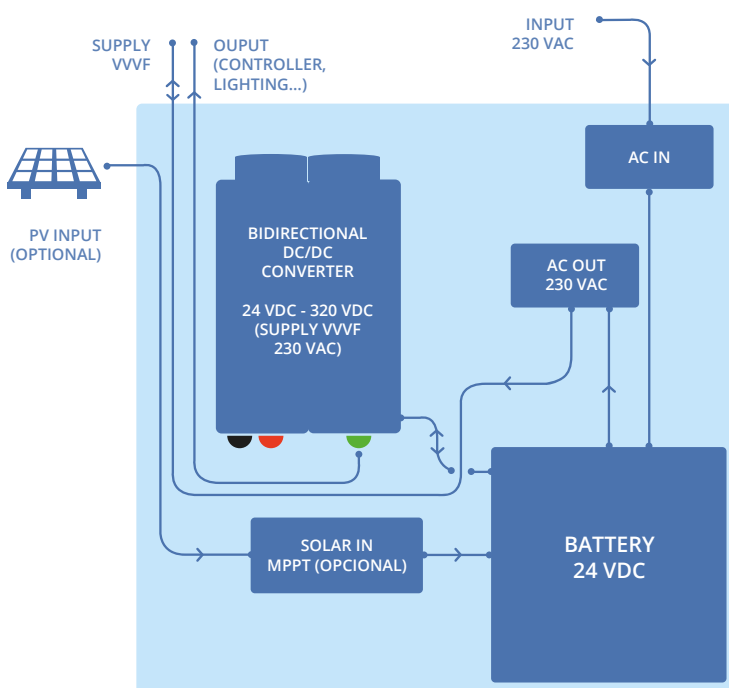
SUPPLY VVVF

OUPUT (CONTROLLER, LIGHTING...)

INPUT 230 VAC

AC IN

PV INPUT (OPTIONAL)

BIDIRECTIONAL DC/DC CONVERTER

24 VDC - 320 VDC (SUPPLY VVVF 230 VAC)

AC OUT 230 VAC

SOLAR IN MPPT (OPCIONAL)

BATTERY 24 VDC